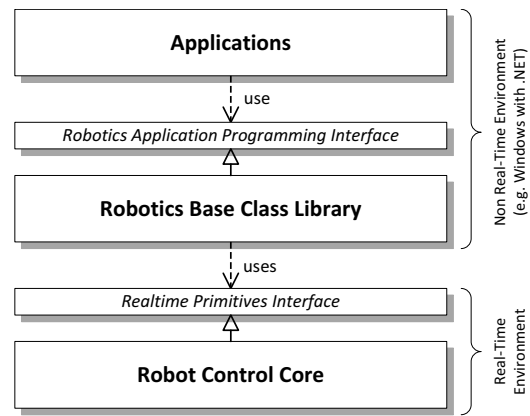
Applications

use

Robotics Application Programming Interface

Robotics Base Class Library

uses

Realtime Primitives Interface

Robot Control Core

Non Real-Time Environment (e.g. Windows with .NET)

Real-Time Environment